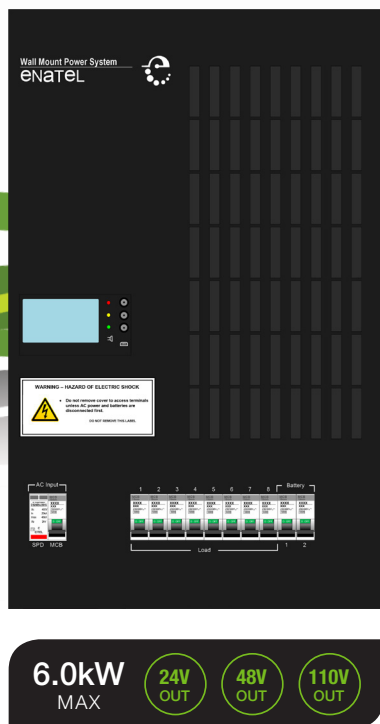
Wall Mount Power System
eNaTeL

WARNING – HAZARD OF ELECTRIC SHOCK

Do not remove cover to access terminals unless AC power and batteries are disconnected first.

DO NOT REMOVE THIS LABEL

AC Input

SPD MCB

1 2 3 4 5 6 7 8 Battery

Load

1 2

6.0kW
MAX

24V
OUT

48V
OUT

110V
OUT